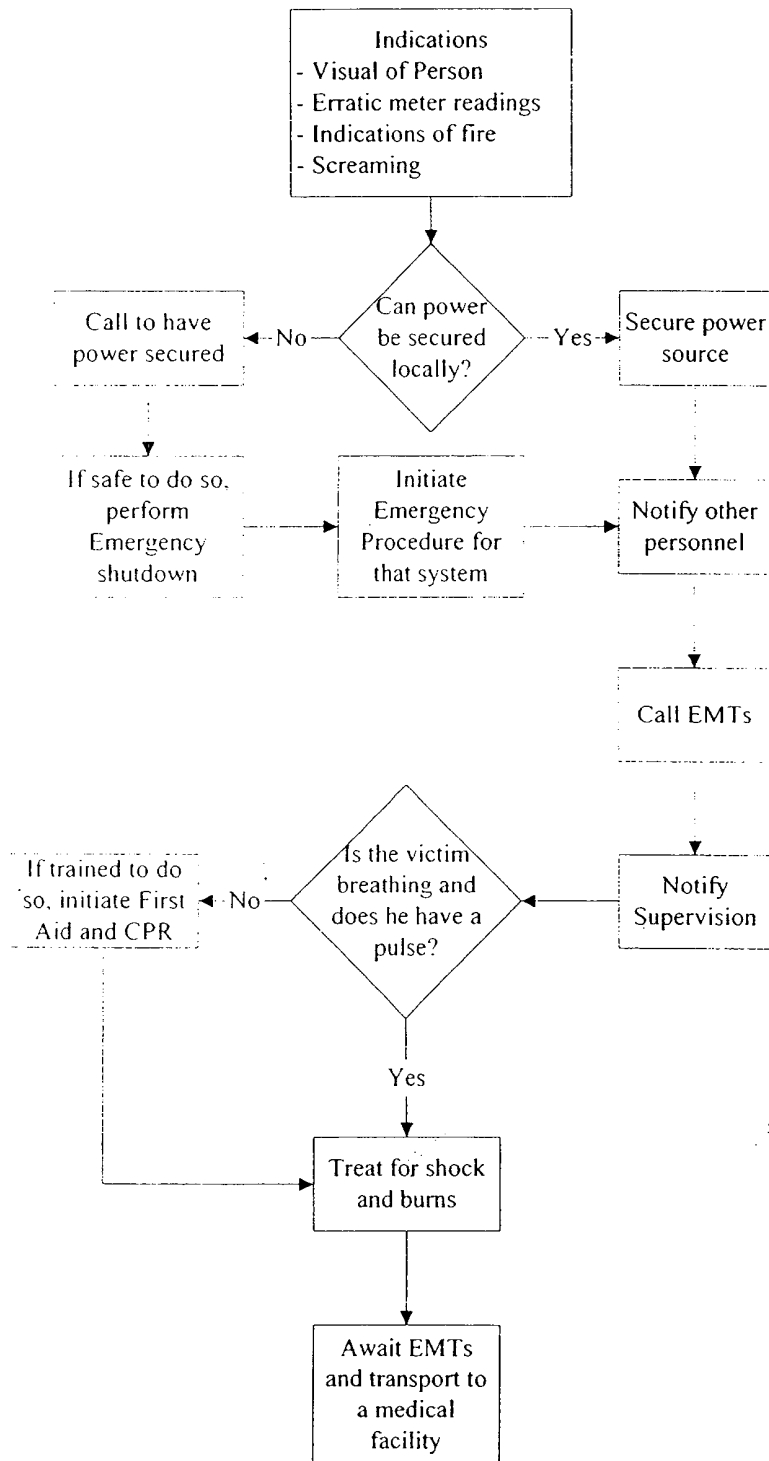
Indications
- Visual of Person
- Erratic meter readings
- Indications of fire
- Screaming

Can power be secured locally?

No

Call to have power secured

Yes

Secure power source

If safe to do so, perform Emergency shutdown

Initiate Emergency Procedure for that system

Notify other personnel

Call EMTs

Notify Supervision

Is the victim breathing and does he have a pulse?

No

If trained to do so, initiate First Aid and CPR

Yes

Treat for shock and burns

Await EMTs and transport to a medical facility